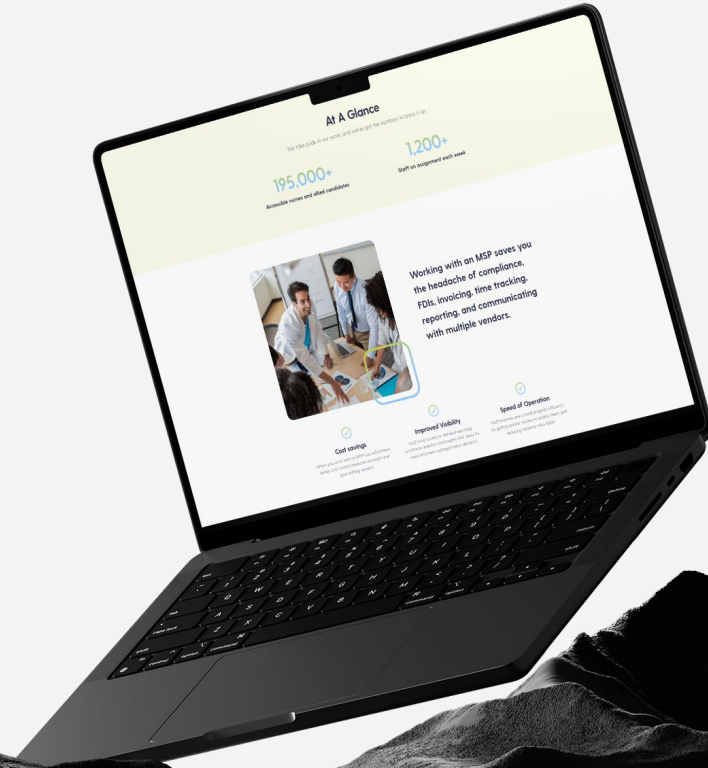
At A Glance

The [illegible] but we've got the numbers to back it up.

195,000+

Accessible nurses and allied candidates

1,200+

Staff on assignment each week

Working with an MSP saves you the headache of compliance, FDIs, invoicing, time tracking, reporting, and communicating with multiple vendors.

Cost savings

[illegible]

Improved Visibility

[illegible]

Speed of Operation

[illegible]